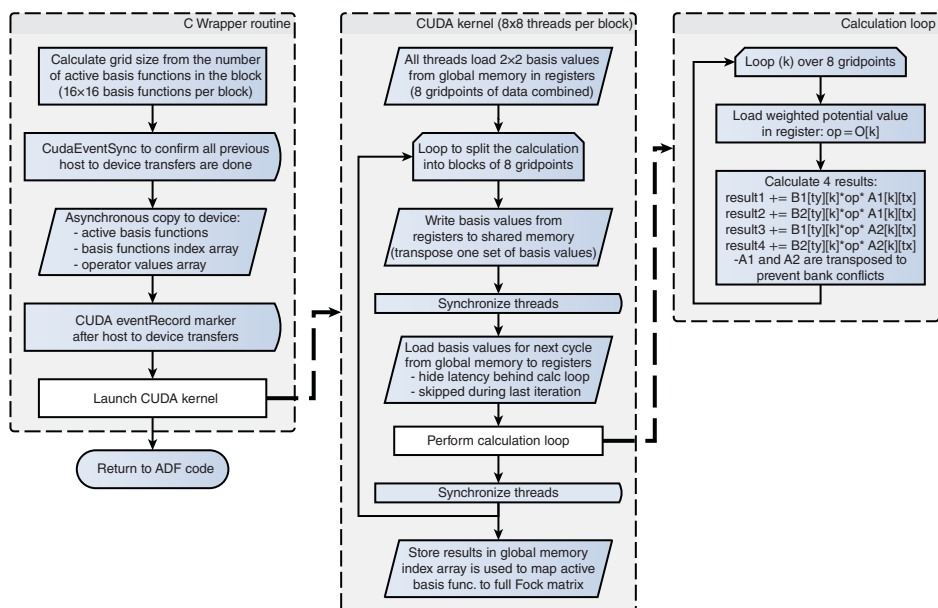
C Wrapper routine

Calculate grid size from the number of active basis functions in the block (16×16 basis functions per block)

CudaEventSync to confirm all previous host to device transfers are done

Asynchronous copy to device:
- active basis functions
- basis functions index array
- operator values array

CUDA eventRecord marker after host to device transfers

Launch CUDA kernel

Return to ADF code

CUDA kernel (8x8 threads per block)

All threads load 2×2 basis values from global memory in registers (8 gridpoints of data combined)

Loop to split the calculation into blocks of 8 gridpoints

Write basis values from registers to shared memory (transpose one set of basis values)

Synchronize threads

Load basis values for next cycle from global memory to registers
- hide latency behind calc loop
- skipped during last iteration

Perform calculation loop

Synchronize threads

Store results in global memory index array is used to map active basis func. to full Fock matrix

Calculation loop

Loop (k) over 8 gridpoints

Load weighted potential value in register: op = O[k]

Calculate 4 results:
result1 += B1[ty][k]*op* A1[k][tx]
result2 += B2[ty][k]*op* A1[k][tx]
result3 += B1[ty][k]*op* A2[k][tx]
result4 += B2[ty][k]*op* A2[k][tx]
-A1 and A2 are transposed to prevent bank conflicts